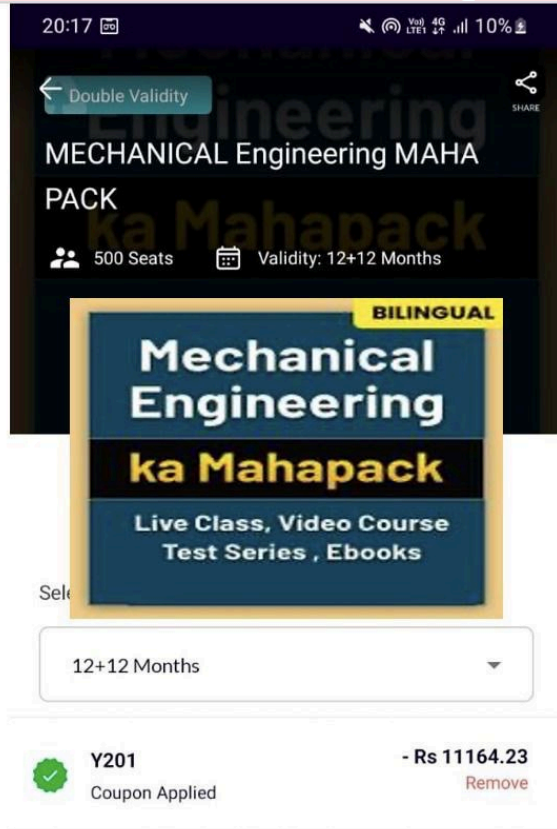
20:17 10%

Double Validity

SHARE

MECHANICAL Engineering MAHA PACK

500 Seats

Validity: 12+12 Months

BILINGUAL

Mechanical Engineering

ka Mahapack

Live Class, Video Course Test Series , Ebooks

Sel

12+12 Months

Y201

Coupon Applied

- Rs 11164.23

Remove